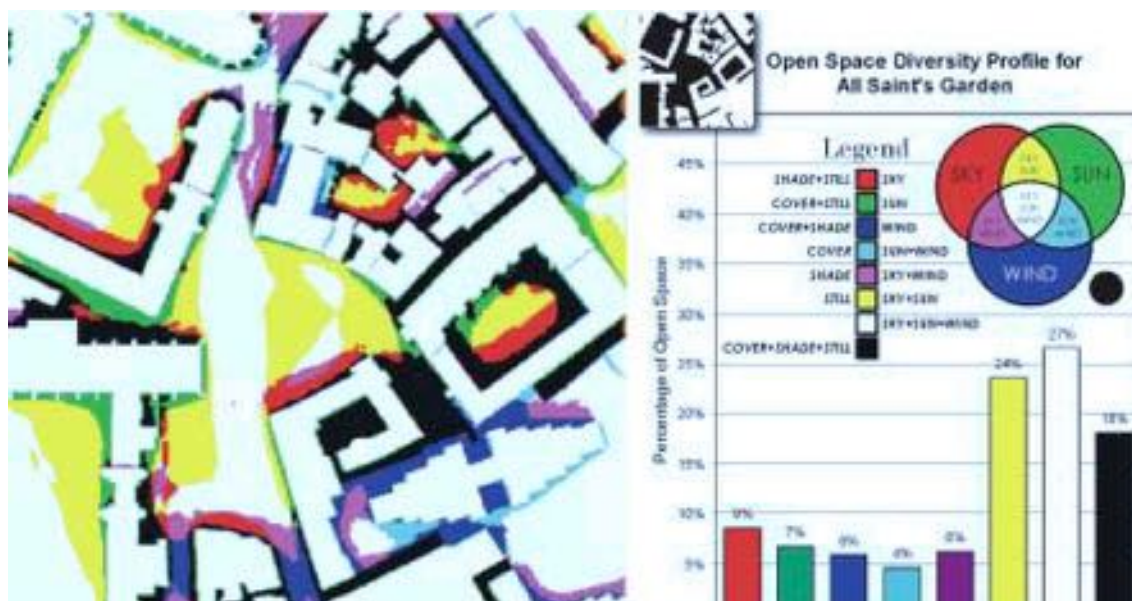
Open Space Diversity Profile for All Saint's Garden

Legend

SHADE+STILL SKY
COVER+STILL SUN
COVER+SHADE WIND
COVER SUN+WIND
SHADE SKY+WIND
STILL SKY+SUN
SKY+SUN+WIND
COVER+SHADE+STILL

SKY
SUN
WIND
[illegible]

Percentage of Open Space

45%
40%
35%
30%
25%
20%
15%
10%
5%

9%
7%
6%
4%
6%
24%
27%
18%